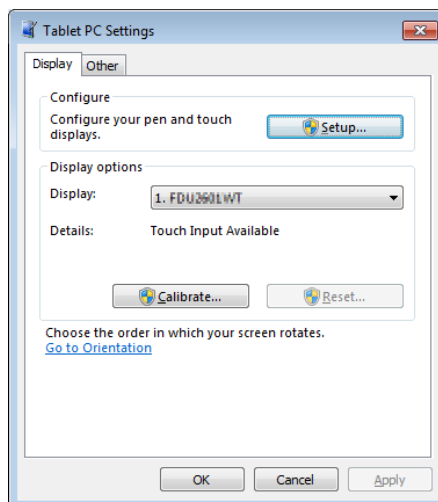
Tablet PC Settings

Display | Other

Configure

Configure your pen and touch displays.

Setup...

Display options

Display: 1. FDU2601WT

Details: Touch Input Available

Calibrate... Reset...

Choose the order in which your screen rotates.
Go to Orientation

OK Cancel Apply